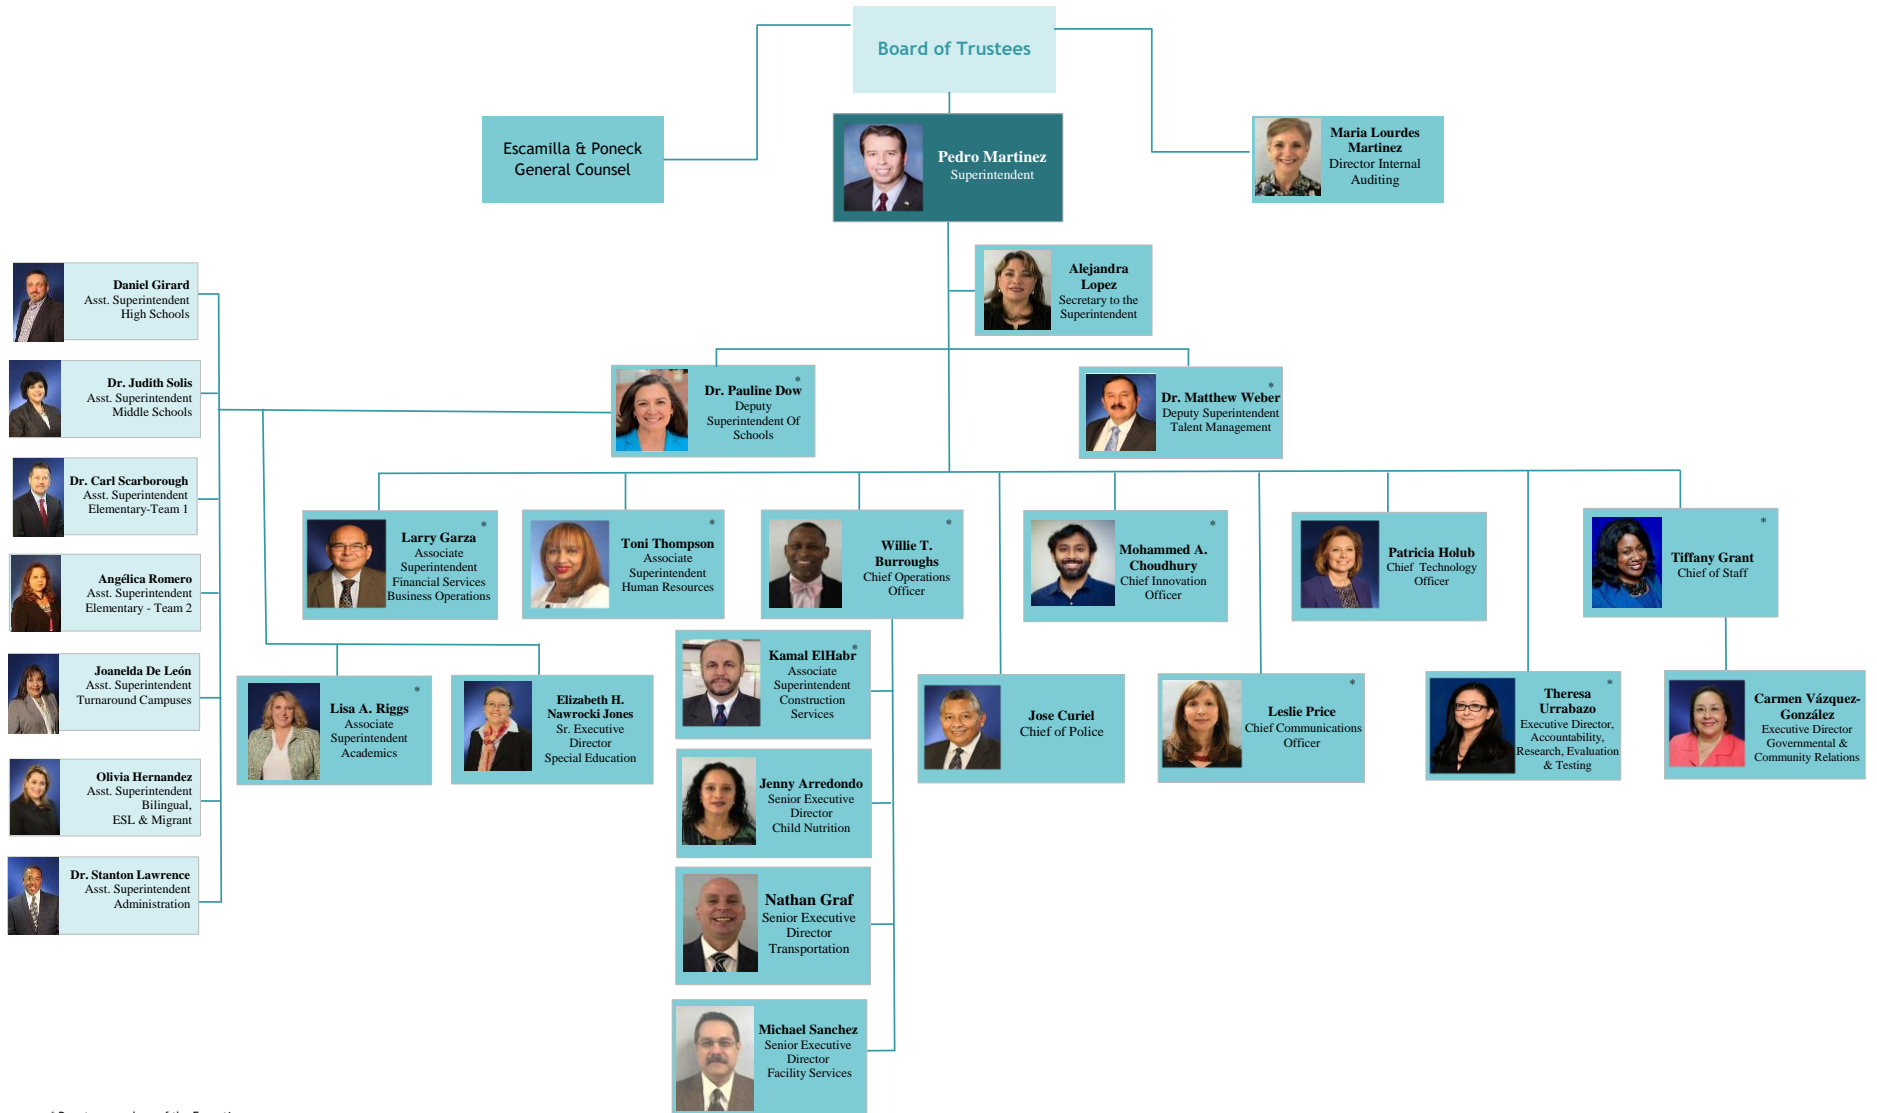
Board of Trustees

Escamilla & Poneck
General Counsel

Pedro Martinez
Superintendent

Maria Lourdes Martinez
Director Internal Auditing

Alejandra Lopez
Secretary to the Superintendent

Dr. Pauline Dow *
Deputy Superintendent Of Schools

Dr. Matthew Weber *
Deputy Superintendent
Talent Management

Daniel Girard
Asst. Superintendent
High Schools

Dr. Judith Solis
Asst. Superintendent
Middle Schools

Dr. Carl Scarborough
Asst. Superintendent
Elementary-Team 1

Angélica Romero
Asst. Superintendent
Elementary - Team 2

Joanelda De León
Asst. Superintendent
Turnaround Campuses

Olivia Hernandez
Asst. Superintendent
Bilingual, ESL & Migrant

Dr. Stanton Lawrence
Asst. Superintendent
Administration

Larry Garza *
Associate Superintendent
Financial Services
Business Operations

Toni Thompson *
Associate Superintendent
Human Resources

Willie T. Burroughs *
Chief Operations Officer

Mohammed A. Choudhury *
Chief Innovation Officer

Patricia Holub
Chief Technology Officer

Tiffany Grant *
Chief of Staff

Lisa A. Riggs *
Associate Superintendent
Academics

Elizabeth H. Nawrocki Jones
Sr. Executive Director
Special Education

Kamal ElHabr *
Associate Superintendent
Construction Services

Jenny Arredondo
Senior Executive Director
Child Nutrition

Nathan Graf
Senior Executive Director
Transportation

Michael Sanchez
Senior Executive Director
Facility Services

Jose Curiel
Chief of Police

Leslie Price *
Chief Communications Officer

Theresa Urrabazo *
Executive Director,
Accountability,
Research, Evaluation
& Testing

Carmen Vázquez-González
Executive Director
Governmental &
Community Relations

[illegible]